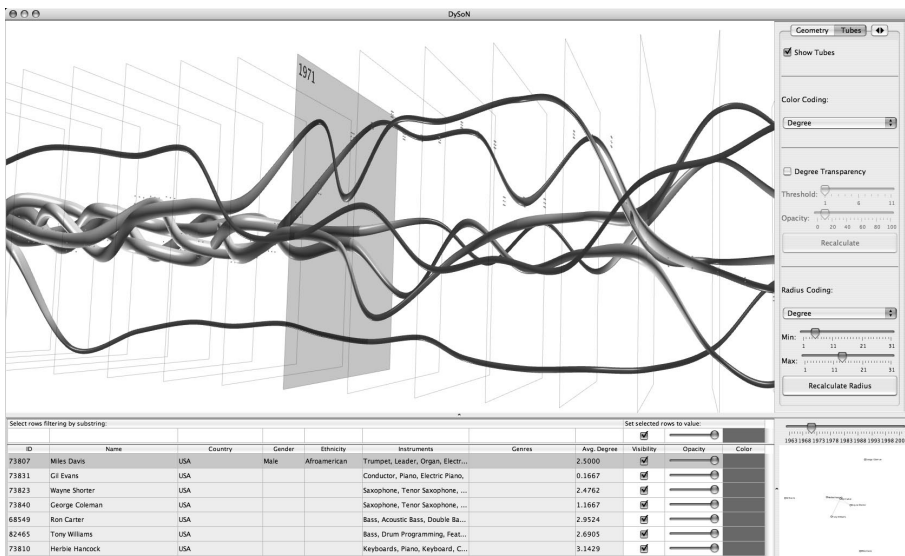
DySoN

1971

Geometry Tubes

Show Tubes

Color Coding:

Degree

Degree Transparency

Threshold:
1 6 11

Opacity:
0 20 40 60 80 100

Recalculate

Radius Coding:

Degree

Min:
1 11 21 31

Max:
1 11 21 31

Recalculate Radius

Select rows filtering by substring:

Set selected rows to value:

| ID | Name | Country | Gender | Ethnicity | Instruments | Genres | Avg. Degree | Visibility | Opacity | Color |
|---|---|---|---|---|---|---|---|---|---|---|
| 73807 | Miles Davis | USA | Male | Afroamerican | Trumpet, Leader, Organ, Electr... | | 2.5000 | | | |
| 73831 | Gil Evans | USA | | | Conductor, Piano, Electric Piano, | | 0.1667 | | | |
| 73823 | Wayne Shorter | USA | | | Saxophone, Tenor Saxophone, ... | | 2.4762 | | | |
| 73840 | George Coleman | USA | | | Saxophone, Tenor Saxophone, ... | | 1.1667 | | | |
| 68549 | Ron Carter | USA | | | Bass, Acoustic Bass, Double Ba... | | 2.9524 | | | |
| 82465 | Tony Williams | USA | | | Bass, Drum Programming, Feat... | | 2.6905 | | | |
| 73810 | Herbie Hancock | USA | | | Keyboards, Piano, Keyboard, C... | | 3.1429 | | | |

1963 1968 1973 1978 1983 1988 1993 1998 200